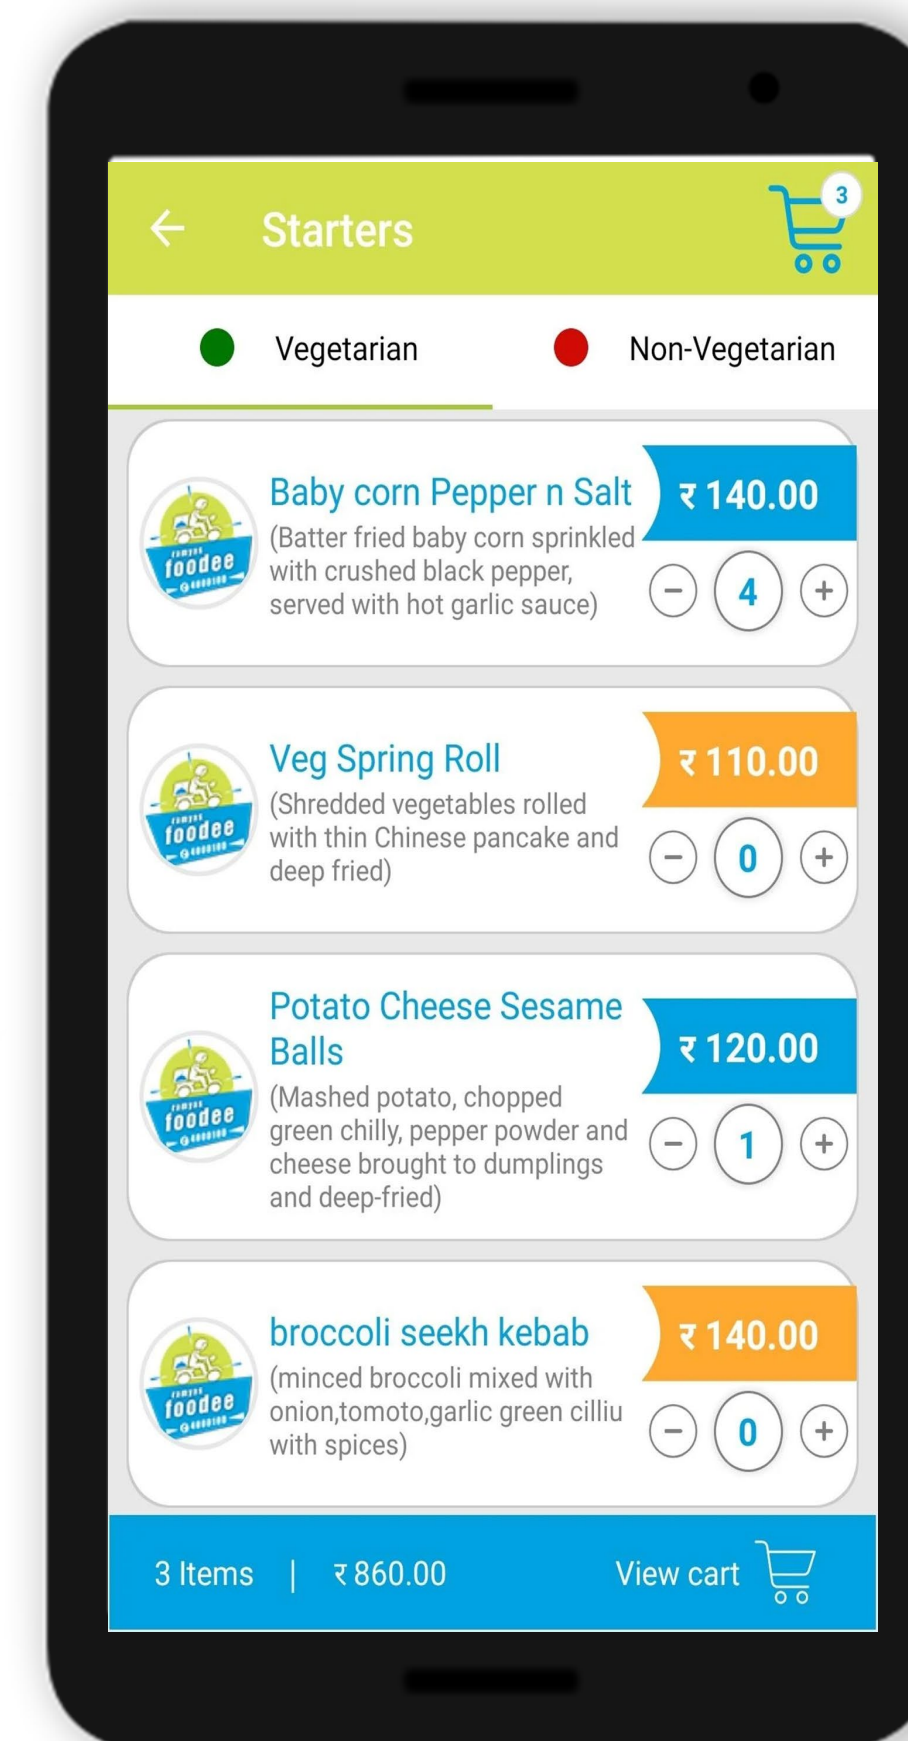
Starters

3

Vegetarian

Non-Vegetarian

foodee

Baby corn Pepper n Salt
(Batter fried baby corn sprinkled with crushed black pepper, served with hot garlic sauce)

₹ 140.00

− 4 +

foodee

Veg Spring Roll
(Shredded vegetables rolled with thin Chinese pancake and deep fried)

₹ 110.00

− 0 +

foodee

Potato Cheese Sesame Balls
(Mashed potato, chopped green chilly, pepper powder and cheese brought to dumplings and deep-fried)

₹ 120.00

− 1 +

foodee

broccoli seekh kebab
(minced broccoli mixed with onion,tomoto,garlic green cilliu with spices)

₹ 140.00

− 0 +

3 Items | ₹ 860.00

View cart